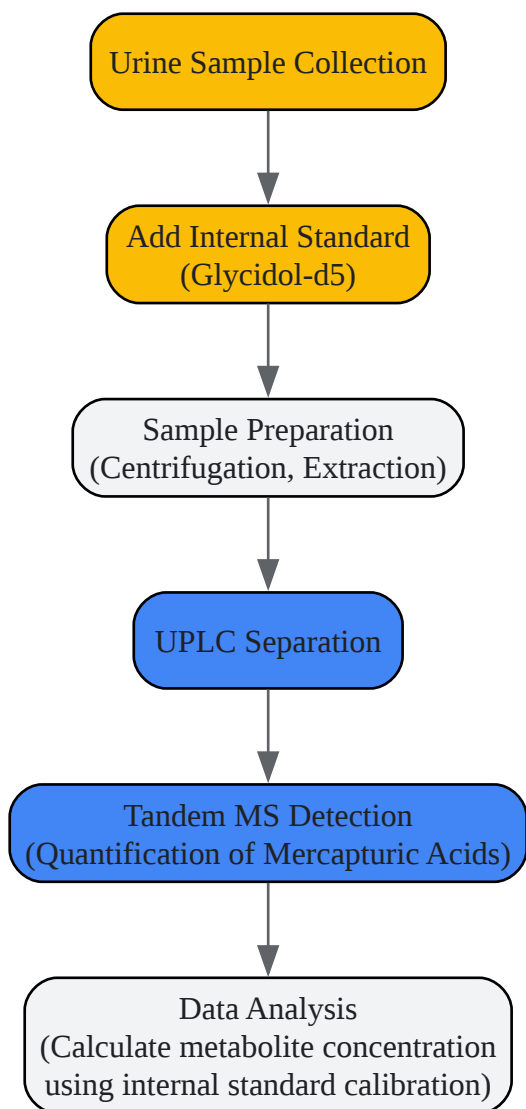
Urine Sample Collection

Add Internal Standard
(Glycidol-d5)

Sample Preparation
(Centrifugation, Extraction)

UPLC Separation

Tandem MS Detection
(Quantification of Mercapturic Acids)

Data Analysis
(Calculate metabolite concentration using internal standard calibration)